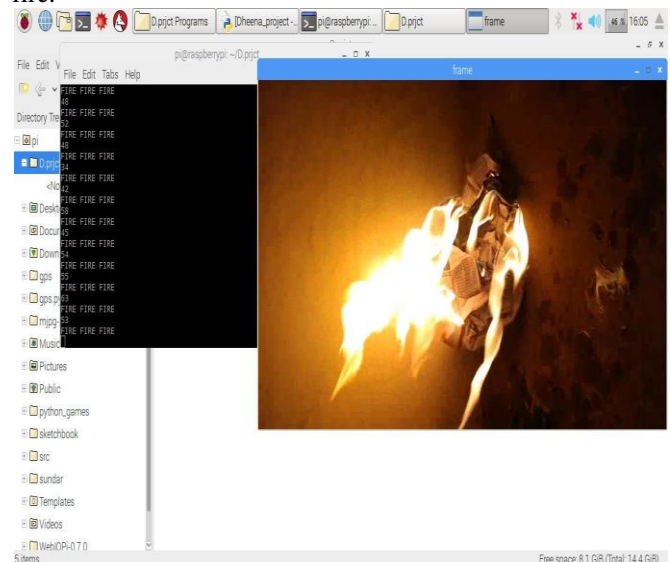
fire.

D.prjct Programs | [Dheena_project - | pi@raspberrypi: ... | D.prjct | frame | 46 % 16:05

pi@raspberrypi: ~/D.prjct

File Edit V

File Edit Tabs Help

FIRE FIRE FIRE
48
FIRE FIRE FIRE
52
FIRE FIRE FIRE
48
FIRE FIRE FIRE
34
FIRE FIRE FIRE
42
FIRE FIRE FIRE
58
FIRE FIRE FIRE
45
FIRE FIRE FIRE
54
FIRE FIRE FIRE
55
FIRE FIRE FIRE
63
FIRE FIRE FIRE
53
FIRE FIRE FIRE

frame

Directory Tre

pi

D.prjc

<No

Deskt

Docu

Down

gps

gps.p

mjpg

Music

Pictures

Public

python_games

sketchbook

src

sundar

Templates

Videos

WebIOPi-0.7.0

5 items

Free space: 8.1 GiB (Total: 14.4 GiB)